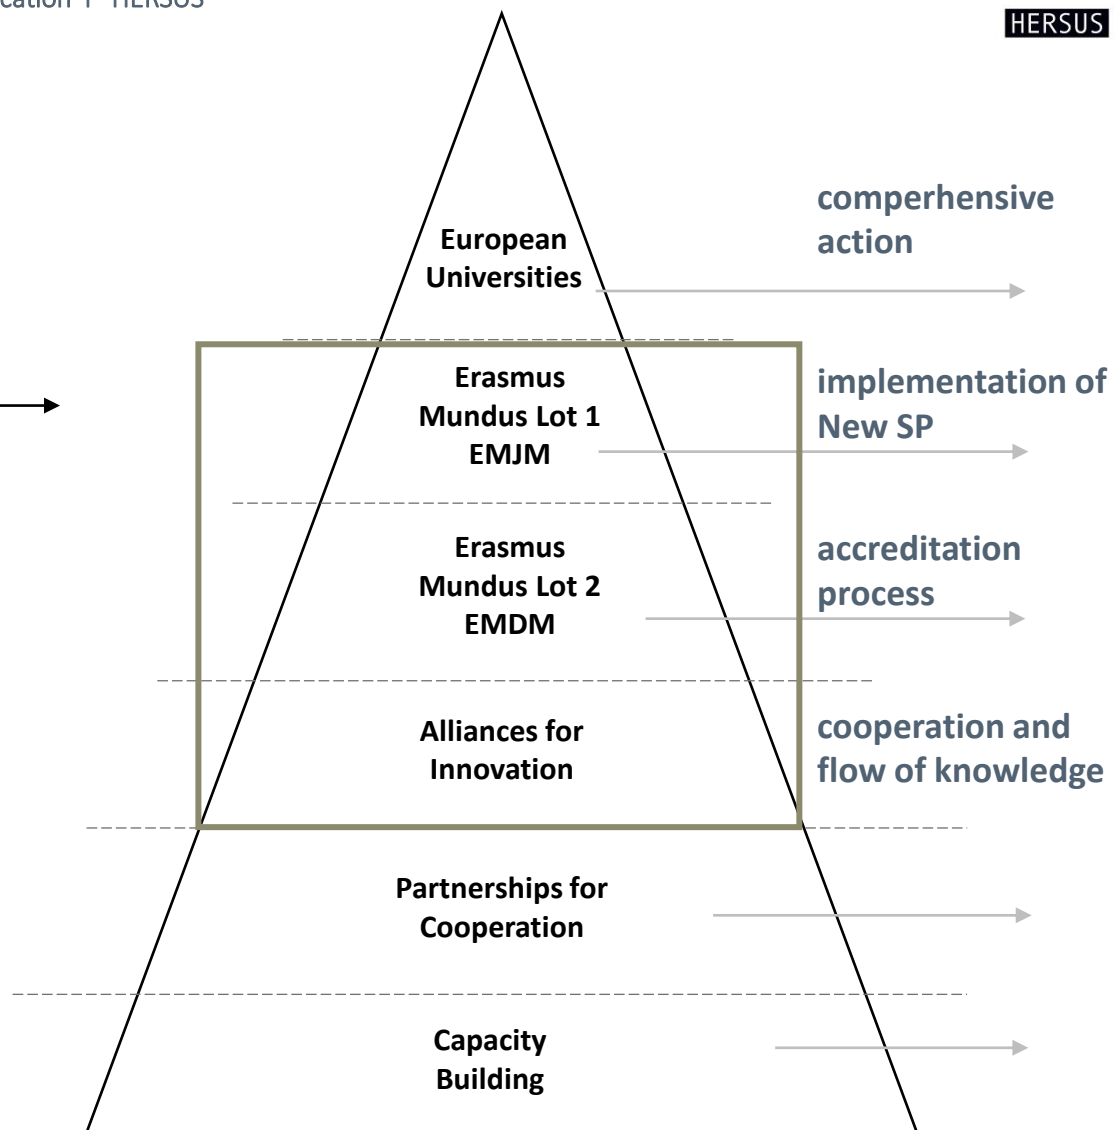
cation I HERSUS

HERSUS

European Universities

comperhensive action

Erasmus Mundus Lot 1 EMJM

implementation of New SP

Erasmus Mundus Lot 2 EMDM

accreditation process

Alliances for Innovation

cooperation and flow of knowledge

Partnerships for Cooperation

Capacity Building